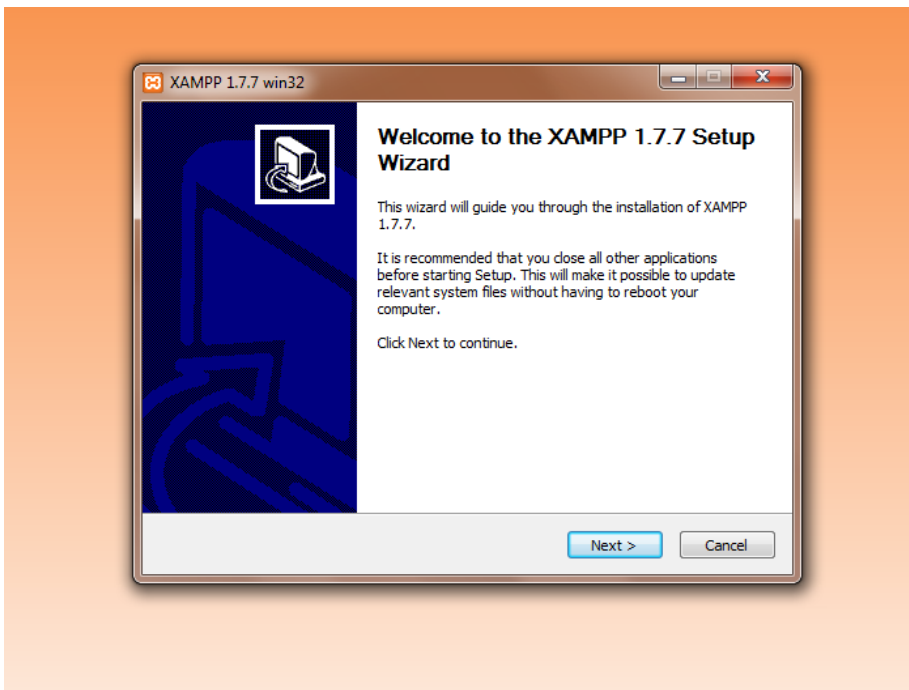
XAMPP 1.7.7 win32

Welcome to the XAMPP 1.7.7 Setup Wizard

This wizard will guide you through the installation of XAMPP 1.7.7.

It is recommended that you close all other applications before starting Setup. This will make it possible to update relevant system files without having to reboot your computer.

Click Next to continue.

Next >

Cancel